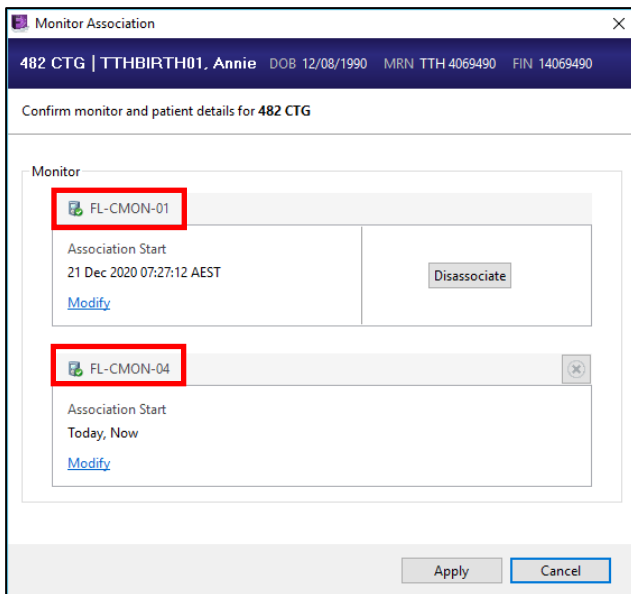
Monitor Association

482 CTG | TTHBIRTH01, Annie DOB 12/08/1990 MRN TTH 4069490 FIN 14069490

Confirm monitor and patient details for 482 CTG

Monitor

FL-CMON-01

Association Start
21 Dec 2020 07:27:12 AEST
Modify

Disassociate

FL-CMON-04

Association Start
Today, Now
Modify

Apply
Cancel